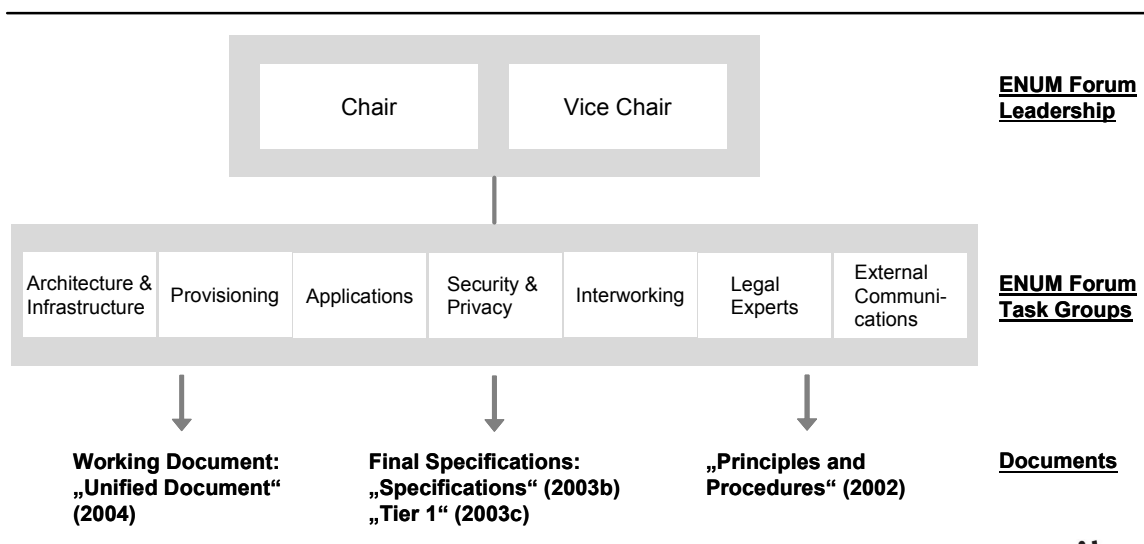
Chair

Vice Chair

ENUM Forum Leadership

Architecture & Infrastructure

Provisioning

Applications

Security & Privacy

Interworking

Legal Experts

External Communications

ENUM Forum Task Groups

Working Document: „Unified Document“ (2004)

Final Specifications: „Specifications“ (2003b) „Tier 1“ (2003c)

„Principles and Procedures“ (2002)

Documents